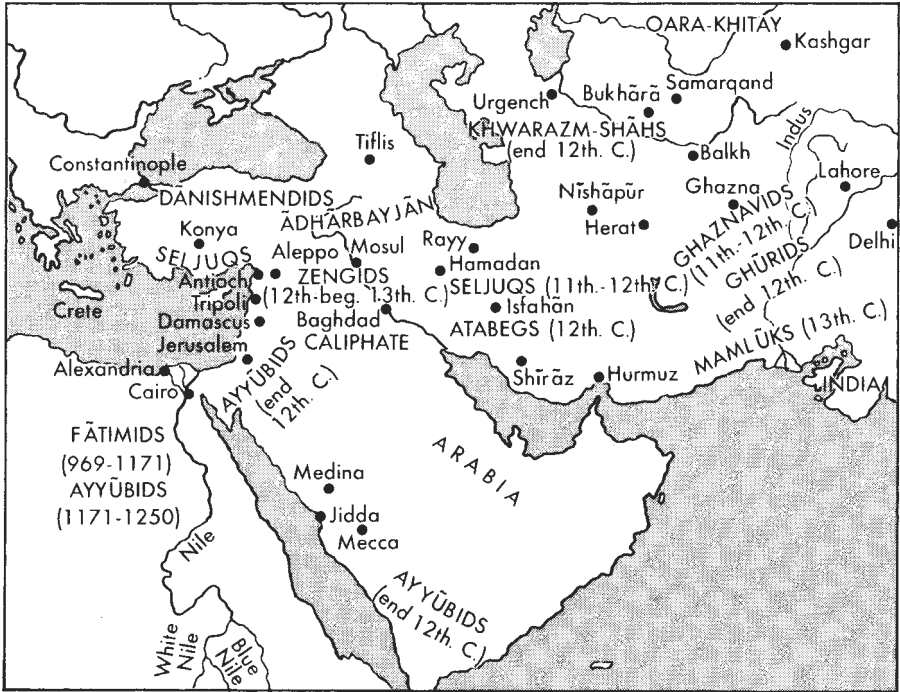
QARA-KHITAY
Kashgar
Urgench
Bukhārā
Samarqand
KHWARAZM-SHĀHS (end 12th. C.)
Balkh
Indus
Tiflis
Constantinople
DANISHMENDIDS
Nīshāpūr
Ghazna
Lahore
ĀDHARBAYJĀN
Herat
GHAZNAVIDS (11th.-12th. C.)
Delhi
Konya
Rayy
GHŪRIDS (end 12th. C.)
SELJUQS
Aleppo
Mosul
Hamadan
Antioch
ZENGIDS (12th-beg. 13th. C.)
SELJUQS (11th.-12th. C.)
Tripoli
Isfahān
Crete
Damascus
Baghdad
ATABEGS (12th. C.)
Jerusalem
CALIPHATE
MAMLŪKS (13th. C.)
Alexandria
Shīrāz
Hurmuz
Cairo
AYYŪBIDS (end 12th. C.)
INDIA
ARABIA
FĀTIMIDS (969-1171)
AYYŪBIDS (1171-1250)
Medina
Jidda
Mecca
Nile
AYYŪBIDS (end 12th. C.)
White Nile
Blue Nile